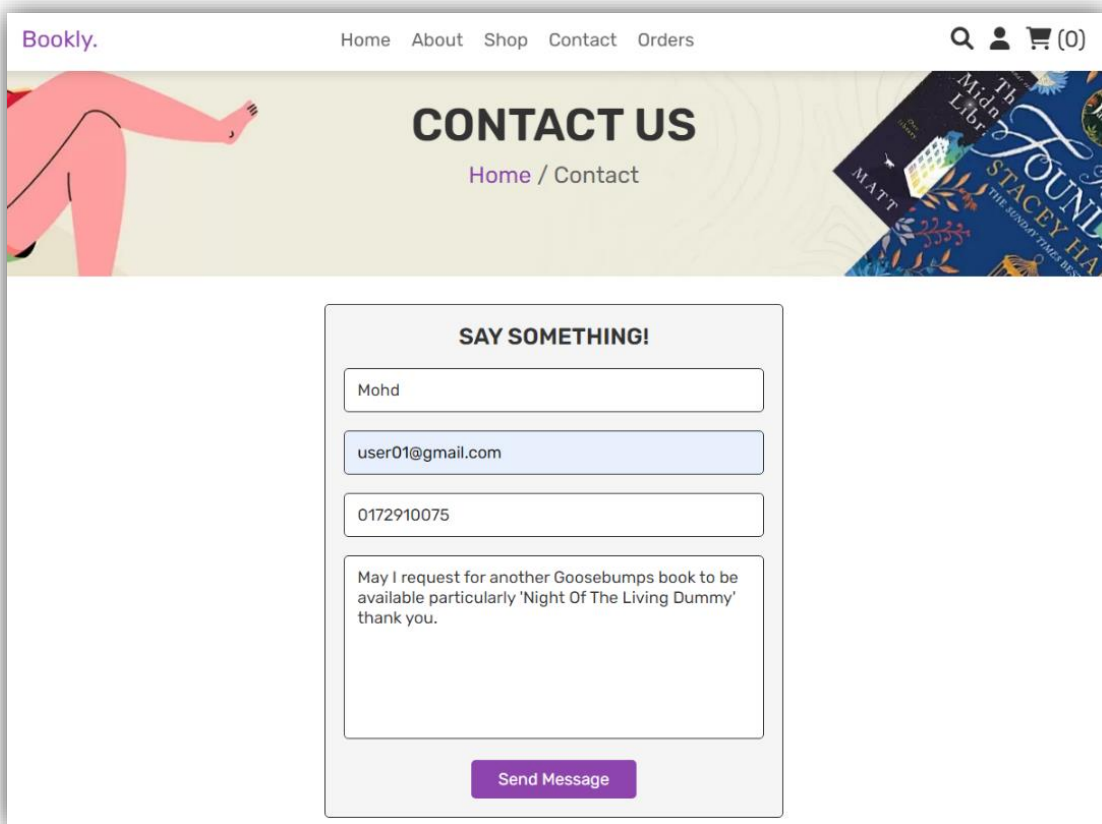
Bookly.

Home About Shop Contact Orders

(0)

Th Midn Libr

MATT

FOUND STACEY HA THE SUNDAY TIMES BES

CONTACT US

Home / Contact

SAY SOMETHING!

Mohd

user01@gmail.com

0172910075

May I request for another Goosebumps book to be available particularly 'Night Of The Living Dummy' thank you.

Send Message